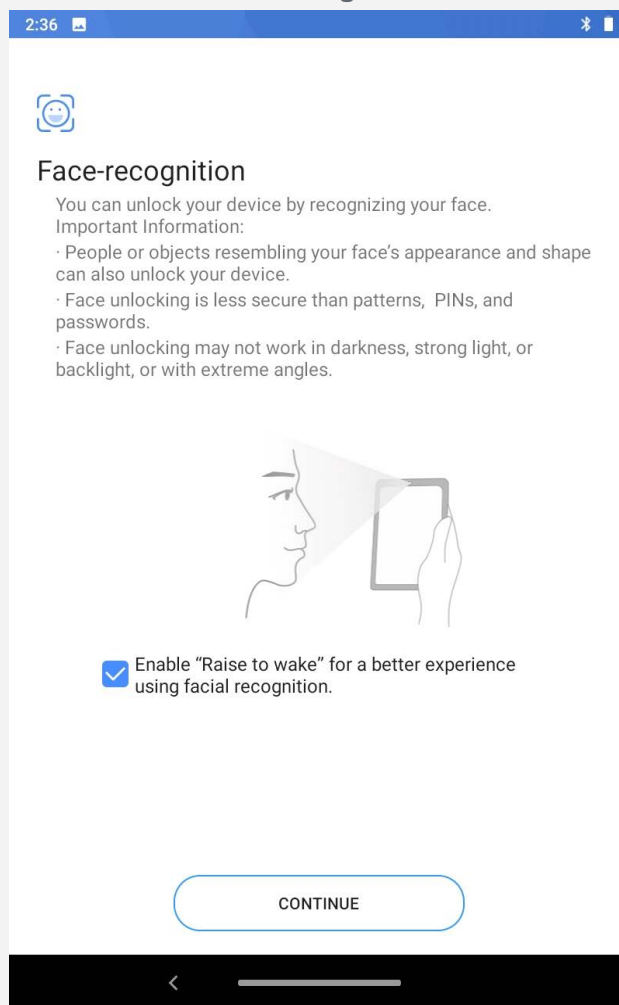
2:36

Face-recognition

You can unlock your device by recognizing your face.
Important Information:
· People or objects resembling your face's appearance and shape can also unlock your device.
· Face unlocking is less secure than patterns, PINs, and passwords.
· Face unlocking may not work in darkness, strong light, or backlight, or with extreme angles.

Enable "Raise to wake" for a better experience using facial recognition.

CONTINUE